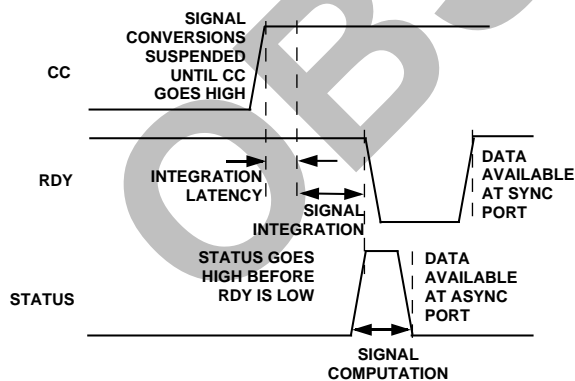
SIGNAL CONVERSIONS SUSPENDED UNTIL CC GOES HIGH

CC

RDY

INTEGRATION LATENCY

SIGNAL INTEGRATION

DATA AVAILABLE AT SYNC PORT

STATUS GOES HIGH BEFORE RDY IS LOW

STATUS

DATA AVAILABLE AT ASYNC PORT

SIGNAL COMPUTATION

OBSOLETE